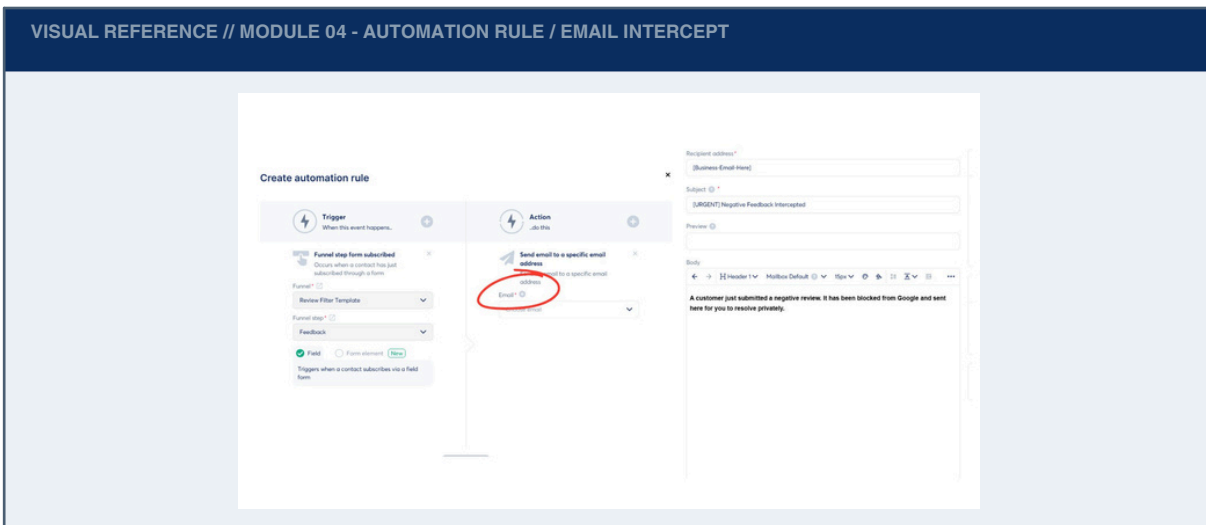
VISUAL REFERENCE // MODULE 04 - AUTOMATION RULE / EMAIL INTERCEPT

Create automation rule

Trigger
When this event happens...

Funnel step form subscribed
Occurs when a contact has just subscribed through a form

Funnel*
Review Filter Template

Funnel step*
Feedback

Field
Form element
New

Triggers when a contact subscribes via a field form

Action
...do this

Send email to a specific email address
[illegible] email to a specific email address

Email*
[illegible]

Recipient address*
[Business-Email-Here]

Subject *
[URGENT] Negative Feedback Intercepted

Preview

Body
Header 1 Mailbox Default 15px

A customer just submitted a negative review. It has been blocked from Google and sent here for you to resolve privately.